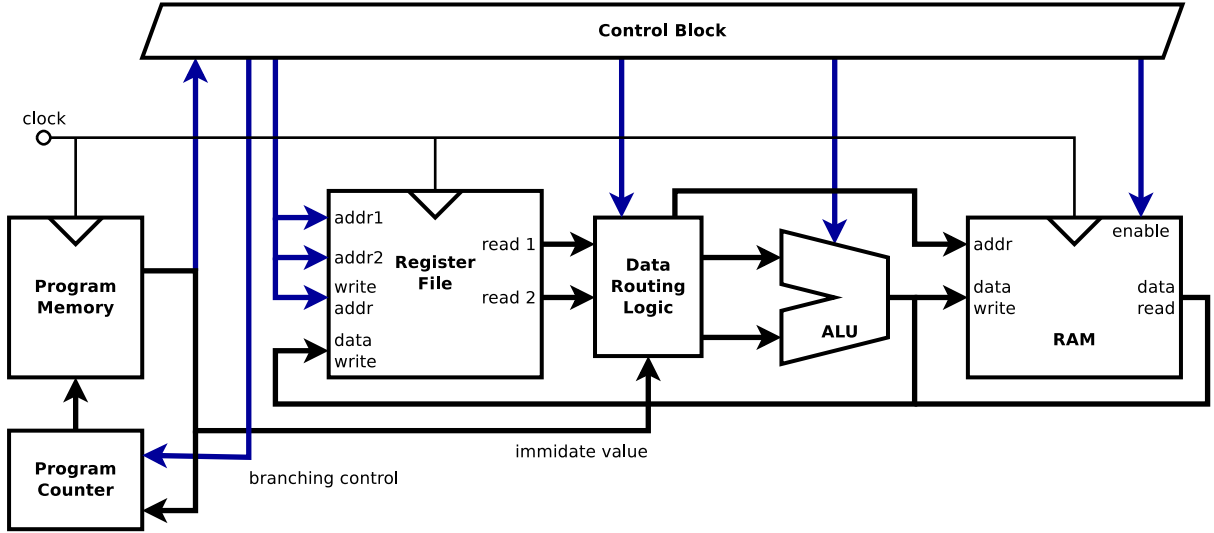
Control Block

clock

Program Memory

Program Counter

addr1
addr2
write addr
data write

Register File

read 1
read 2

Data Routing Logic

ALU

addr
data write

enable
data read

RAM

immidate value

branching control